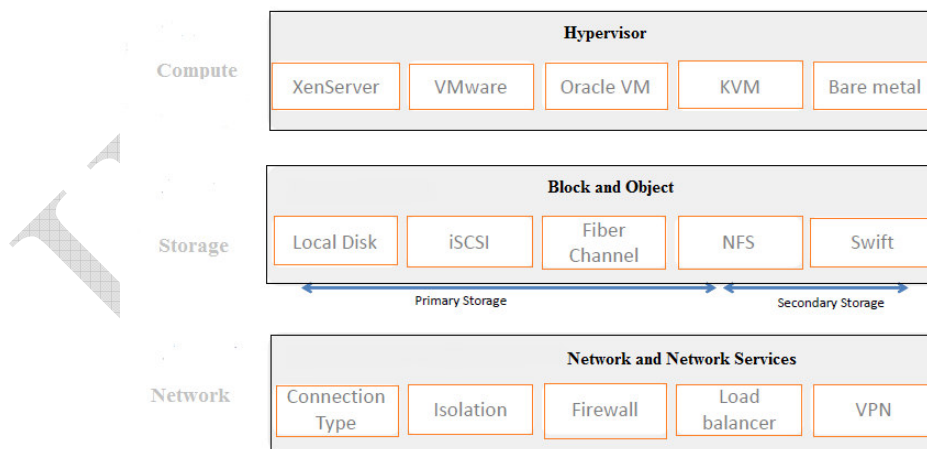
Compute

Hypervisor

XenServer VMware Oracle VM KVM Bare metal

Storage

Block and Object

Local Disk iSCSI Fiber Channel NFS Swift

Primary Storage

Secondary Storage

Network

Network and Network Services

Connection Type Isolation Firewall Load balancer VPN